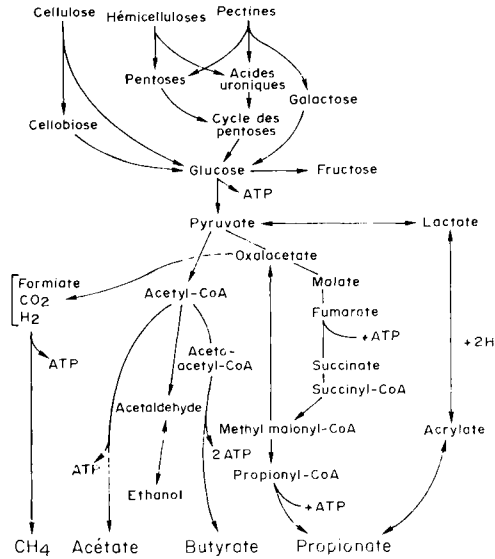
Cellulose
Hémicelluloses
Pectines
Pentoses
Acides uroniques
Galactose
Cycle des pentoses
Cellobiose
Glucose
Fructose
ATP
Pyruvate
Lactate
Oxalacetate
Formiate
$CO_2$
$H_2$
Acetyl-CoA
Malate
Fumarate
+ATP
+2H
ATP
Aceto-acetyl-CoA
Succinate
Succinyl-CoA
Acetaldehyde
Methyl malonyl-CoA
Acrylate
ATP
2 ATP
Propionyl-CoA
Ethanol
+ATP
$CH_4$
Acétate
Butyrate
Propionate